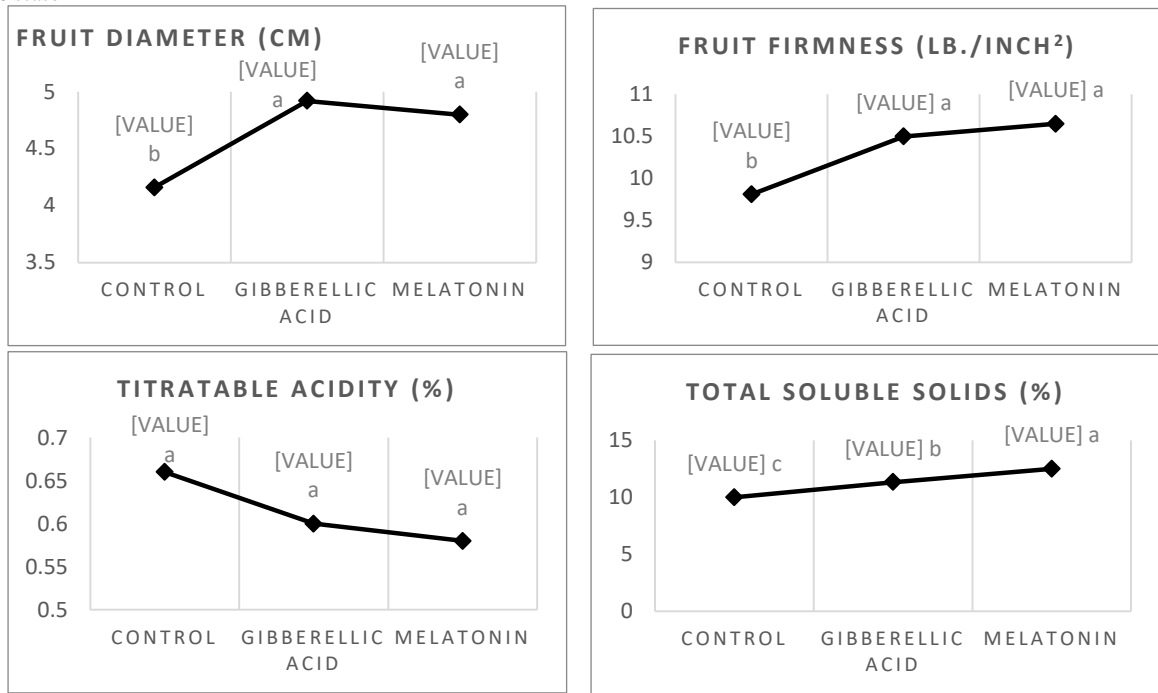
FRUIT DIAMETER (CM)

5
4.5
4
3.5

[VALUE] b
[VALUE] a
[VALUE] a

CONTROL GIBBERELLIC ACID MELATONIN

FRUIT FIRMNESS (LB./INCH$^2$)

11
10.5
10
9.5
9

[VALUE] b
[VALUE] a
[VALUE] a

CONTROL GIBBERELLIC ACID MELATONIN

TITRATABLE ACIDITY (%)

0.7
0.65
0.6
0.55
0.5

[VALUE] a
[VALUE] a
[VALUE] a

CONTROL GIBBERELLIC ACID MELATONIN

TOTAL SOLUBLE SOLIDS (%)

15
10
5
0

[VALUE] c
[VALUE] b
[VALUE] a

CONTROL GIBBERELLIC ACID MELATONIN